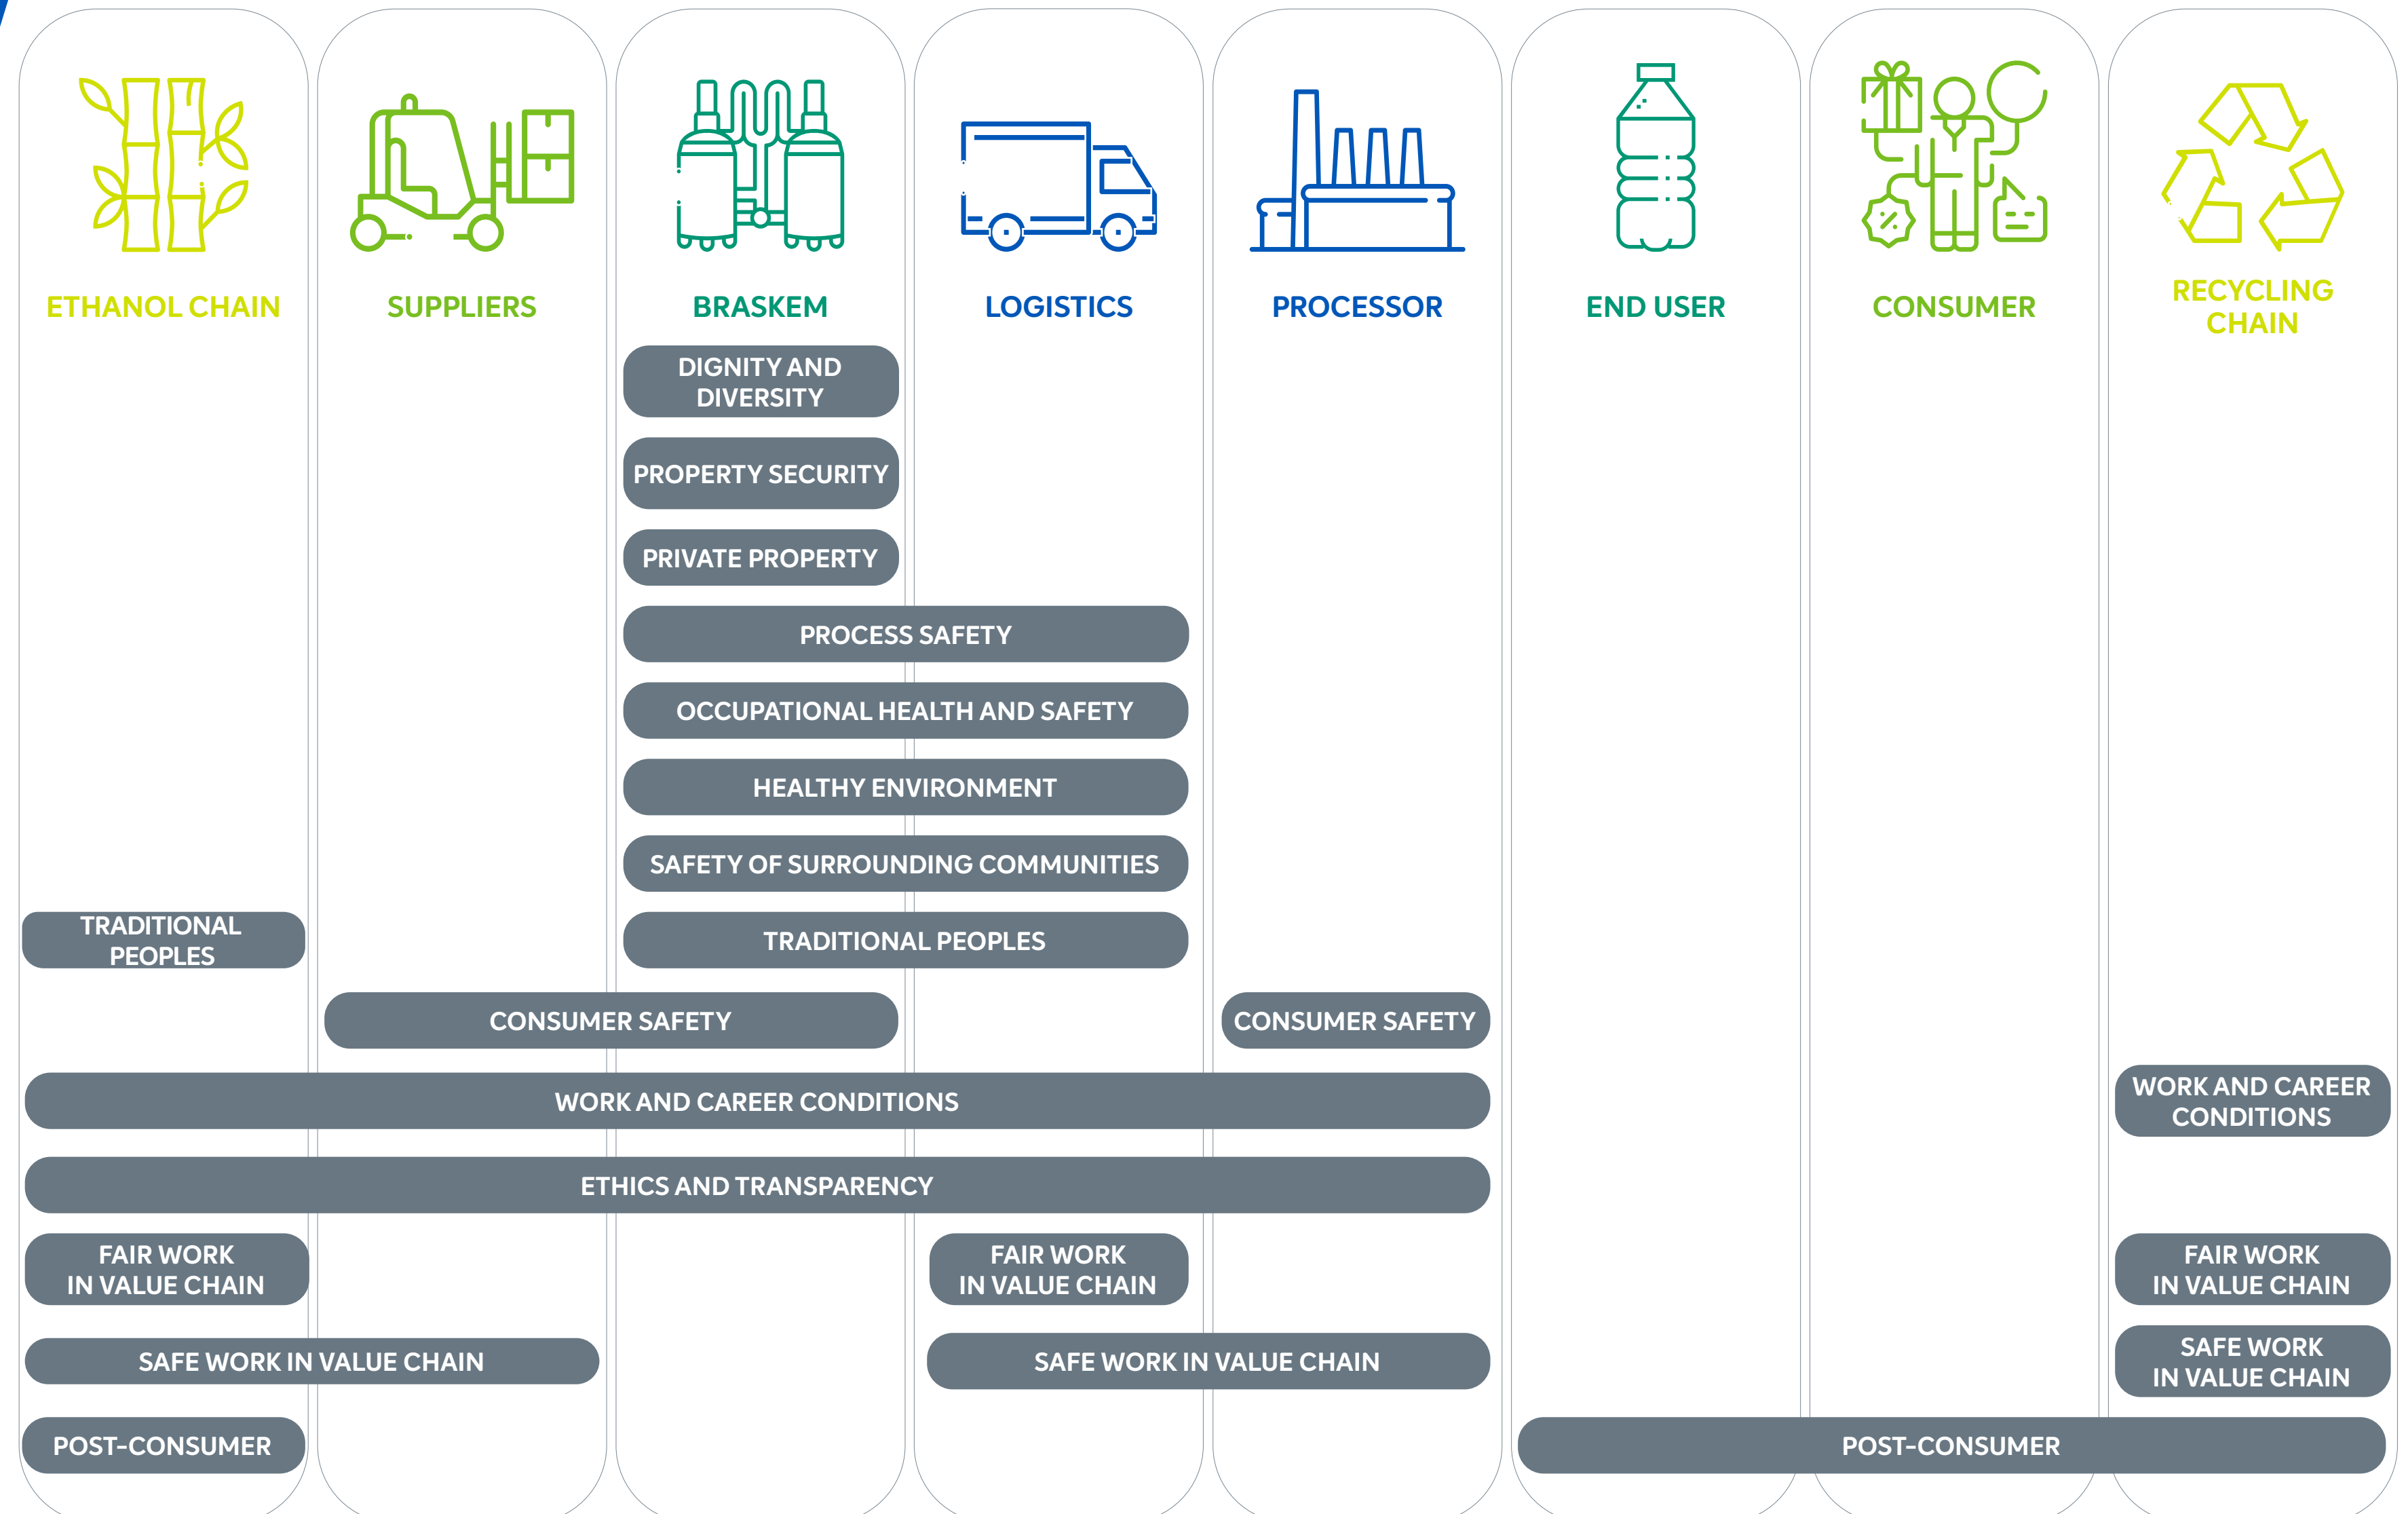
ETHANOL CHAIN

SUPPLIERS

BRASKEM

LOGISTICS

PROCESSOR

END USER

CONSUMER

RECYCLING CHAIN

DIGNITY AND DIVERSITY

PROPERTY SECURITY

PRIVATE PROPERTY

PROCESS SAFETY

OCCUPATIONAL HEALTH AND SAFETY

HEALTHY ENVIRONMENT

SAFETY OF SURROUNDING COMMUNITIES

TRADITIONAL PEOPLES

TRADITIONAL PEOPLES

CONSUMER SAFETY

CONSUMER SAFETY

WORK AND CAREER CONDITIONS

WORK AND CAREER CONDITIONS

ETHICS AND TRANSPARENCY

FAIR WORK IN VALUE CHAIN

FAIR WORK IN VALUE CHAIN

FAIR WORK IN VALUE CHAIN

SAFE WORK IN VALUE CHAIN

SAFE WORK IN VALUE CHAIN

SAFE WORK IN VALUE CHAIN

POST-CONSUMER

POST-CONSUMER